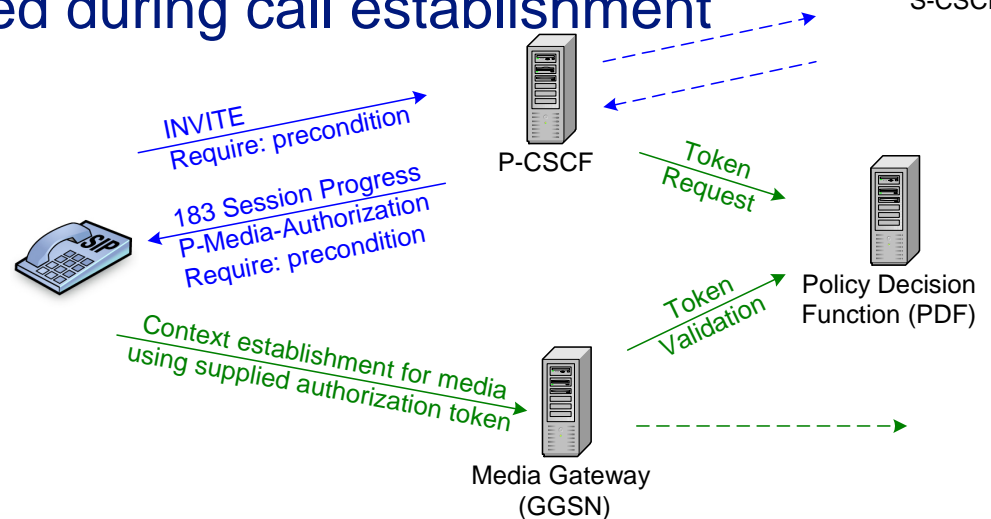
ed during call establishment

S-CSCF

INVITE
Require: precondition

P-CSCF

183 Session Progress
P-Media-Authorization
Require: precondition

SIP

Token
Request

Policy Decision
Function (PDF)

Token
Validation

Context establishment for media
using supplied authorization token

Media Gateway
(GGSN)